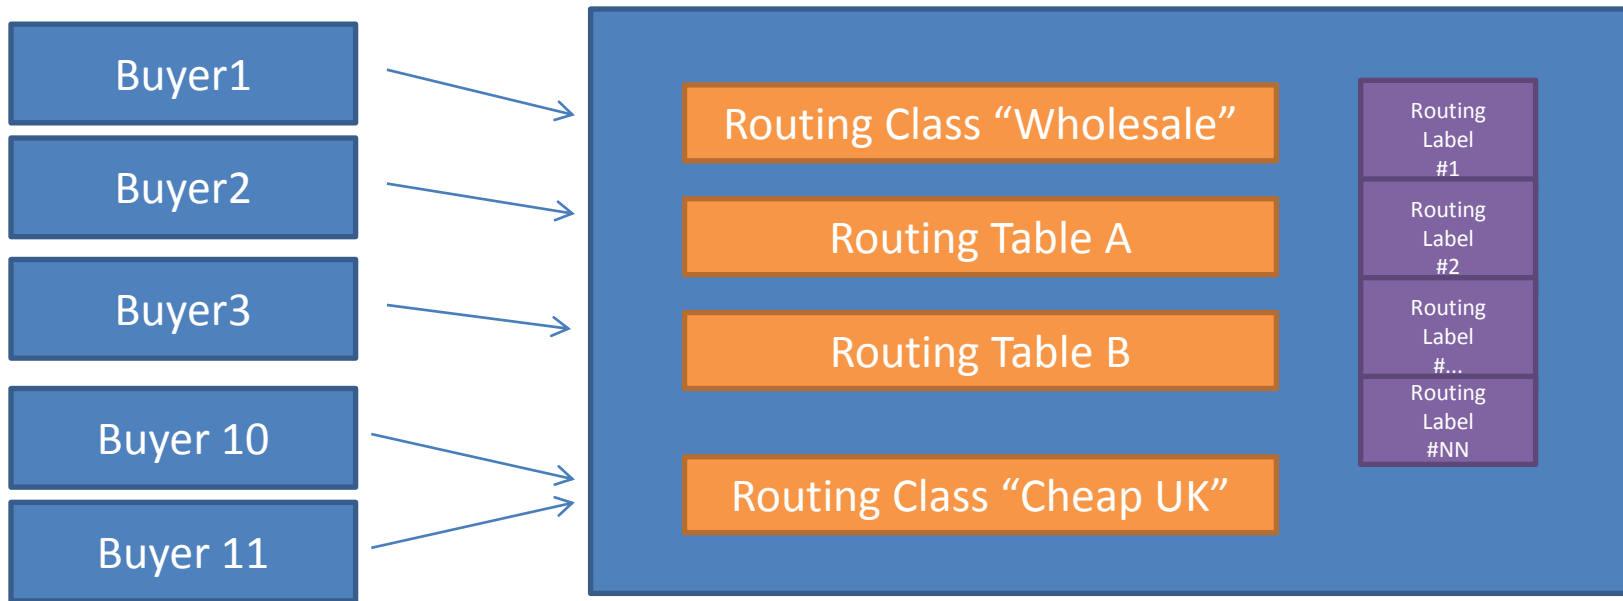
Buyer1

Buyer2

Buyer3

Buyer 10

Buyer 11

Routing Class “Wholesale”

Routing Table A

Routing Table B

Routing Class “Cheap UK”

Routing Label #1

Routing Label #2

Routing Label #...

Routing Label #NN